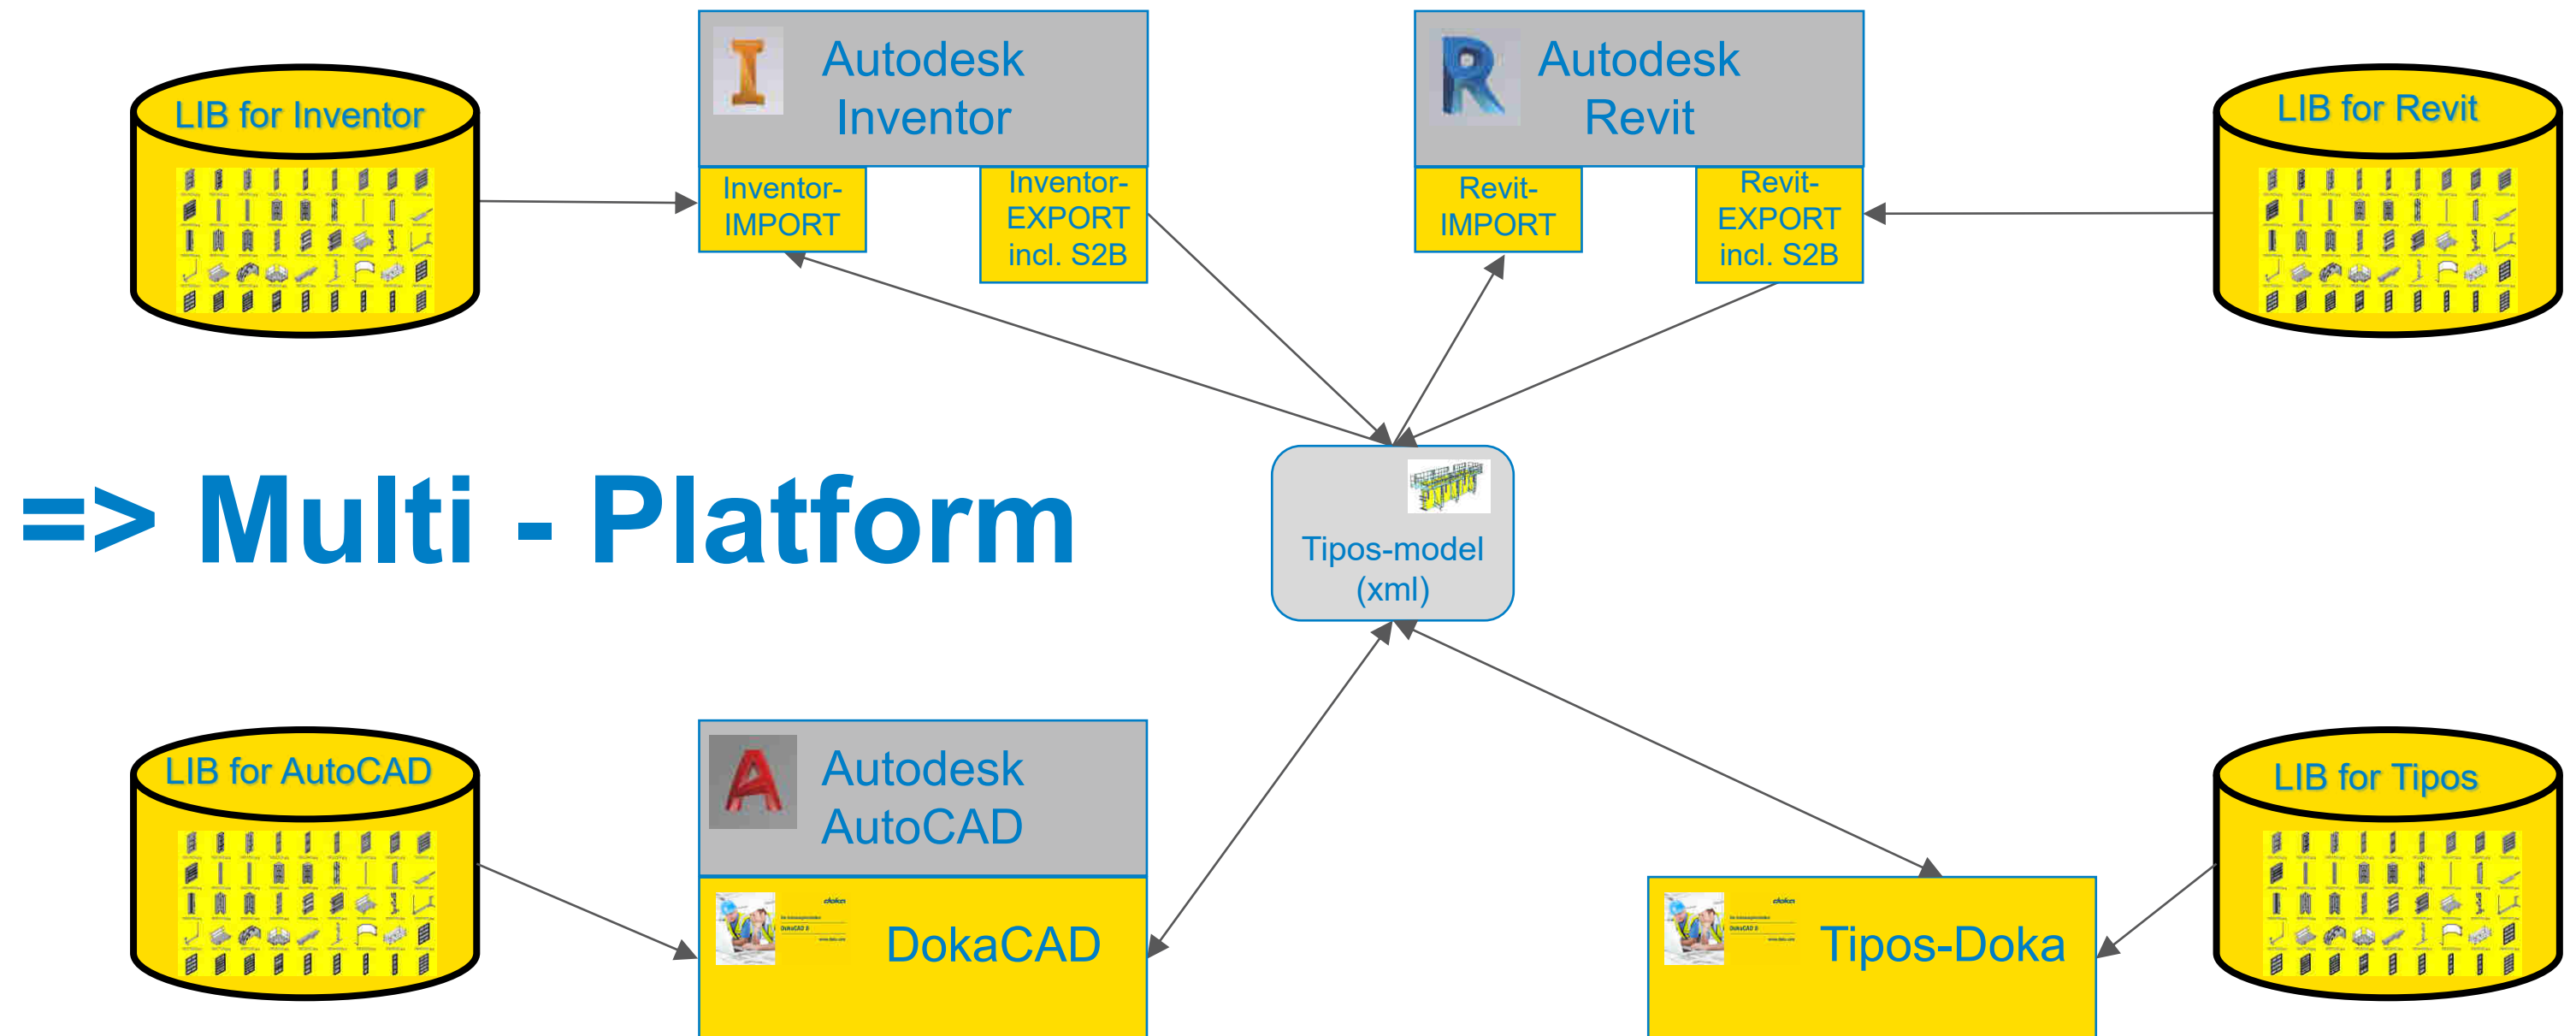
LIB for Inventor

Autodesk Inventor

Inventor-IMPORT

Inventor-EXPORT incl. S2B

Autodesk Revit

Revit-IMPORT

Revit-EXPORT incl. S2B

LIB for Revit

=> Multi - Platform

Tipos-model (xml)

LIB for AutoCAD

Autodesk AutoCAD

DokaCAD

Tipos-Doka

LIB for Tipos